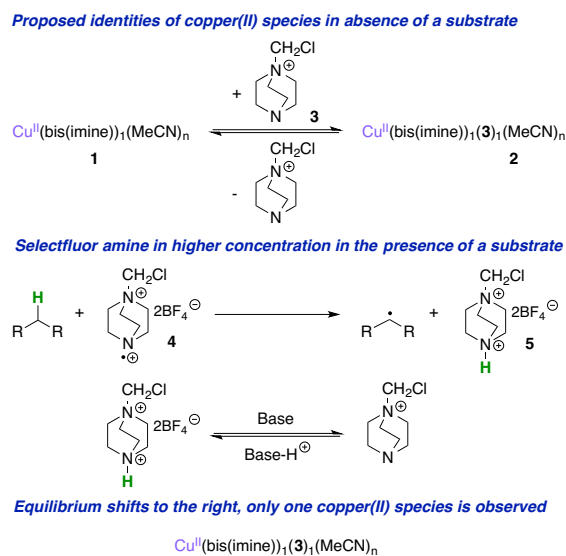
Proposed identities of copper(II) species in absence of a substrate

$Cu^{II}(bis(imine))_1(MeCN)_n$
1

+ $CH_2Cl$ $N^{\oplus}$ N 3

- $CH_2Cl$ $N^{\oplus}$ N

$Cu^{II}(bis(imine))_1(\mathbf{3})_1(MeCN)_n$
2

Selectfluor amine in higher concentration in the presence of a substrate

H R R + $CH_2Cl$ $N^{\oplus}$ $2BF_4^{\ominus}$ $N^{\bullet\oplus}$ 4 → R R + $CH_2Cl$ $N^{\oplus}$ $2BF_4^{\ominus}$ $N^{\oplus}$ H 5

$CH_2Cl$ $N^{\oplus}$ $2BF_4^{\ominus}$ $N^{\oplus}$ H

Base
Base-$H^{\oplus}$

$CH_2Cl$ $N^{\oplus}$ N

Equilibrium shifts to the right, only one copper(II) species is observed

$Cu^{II}(bis(imine))_1(\mathbf{3})_1(MeCN)_n$